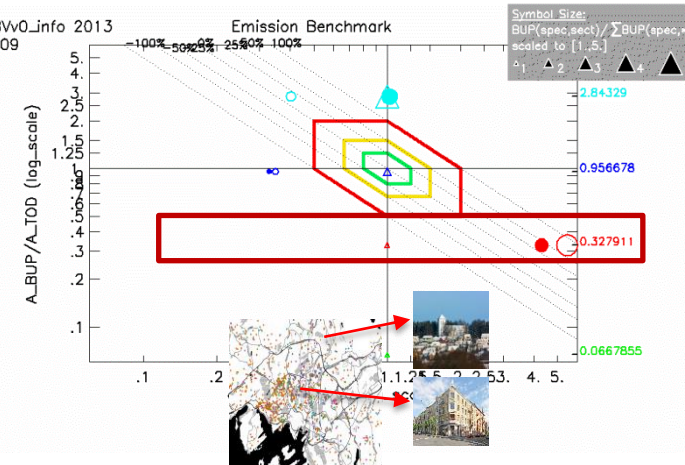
Vv0_info 2013
09
Emission Benchmark
-100% -50% 25% 0% 25% 50% 100%
Symbol Size:
BUP(spec,sect)/ ∑BUP(spec,
scaled to [1.,5.]
1 2 3 4
A_BUP/A_TOD (log_scale)
5.
4.
3.
2.5
2.
1.5
1.25
1.
.8
.7
.6
.5
.4
.3
.2
.1
2.84329
0.956678
0.327911
0.0667855
.1
.2
1.1.25
1.5
2.
2.5
3.
4.
5.